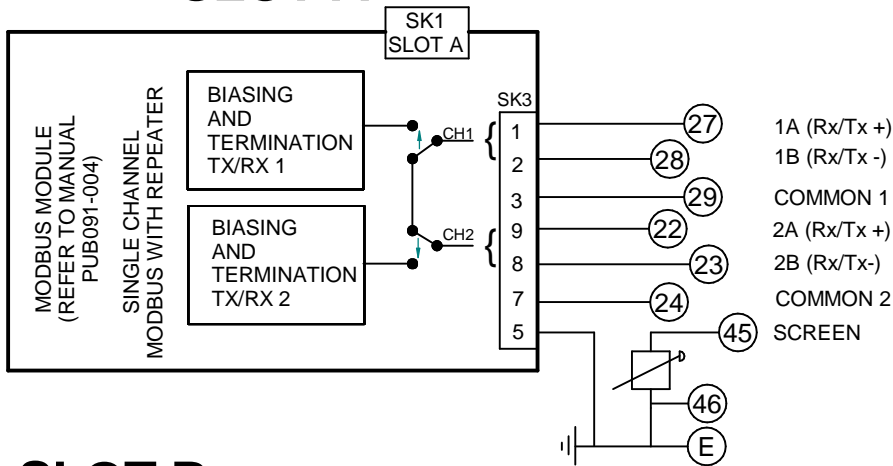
SK1
SLOT A

MODBUS MODULE
(REFER TO MANUAL
PUB091-004)

SINGLE CHANNEL
MODBUS WITH REPEATER

BIASING
AND
TERMINATION
TX/RX 1

BIASING
AND
TERMINATION
TX/RX 2

CH1
CH2

SK3
1
2
3
9
8
7
5

27 1A (Rx/Tx +)
28 1B (Rx/Tx -)
29 COMMON 1
22 2A (Rx/Tx +)
23 2B (Rx/Tx-)
24 COMMON 2
45 SCREEN
46
E

SLOT B